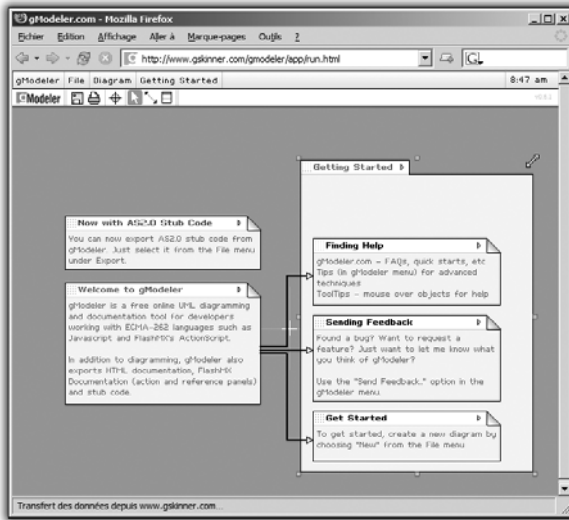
gModeler.com - Mozilla Firefox

Fichier Edition Affichage Aller à Marque-pages Outils ?

http://www.gskinner.com/gmodeler/app/run.html

gModeler File Diagram Getting Started 8:47 am

gModeler

Getting Started

Now with AS2.0 Stub Code

You can now export AS2.0 stub code from gModeler. Just select it from the File menu under Export.

Welcome to gModeler

gModeler is a free online UML diagramming and documentation tool for developers working with ECMA-262 languages such as Javascript and FlashMX's ActionScript.

In addition to diagramming, gModeler also exports HTML documentation, FlashMX Documentation (action and reference panels) and stub code.

Finding Help

gModeler.com - FAQs, quick starts, etc
Tips (in gModeler menu) for advanced techniques
ToolTips - mouse over objects for help

Sending Feedback

Found a bug? Want to request a feature? Just want to let me know what you think of gModeler?

Use the "Send Feedback..." option in the gModeler menu.

Get Started

To get started, create a new diagram by choosing "New" from the File menu

Transfert des données depuis www.gskinner.com...